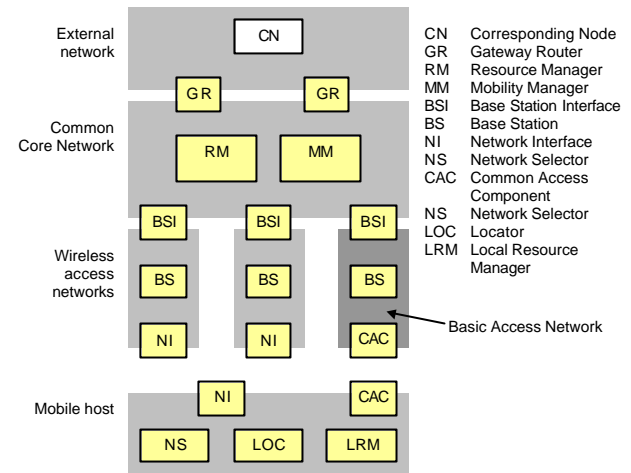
External network

CN

GR GR

Common Core Network

RM MM

BSI BSI BSI

Wireless access networks

BS BS BS

NI NI CAC

Basic Access Network

Mobile host

NI CAC

NS LOC LRM

CN Corresponding Node
GR Gateway Router
RM Resource Manager
MM Mobility Manager
BSI Base Station Interface
BS Base Station
NI Network Interface
NS Network Selector
CAC Common Access Component
NS Network Selector
LOC Locator
LRM Local Resource Manager